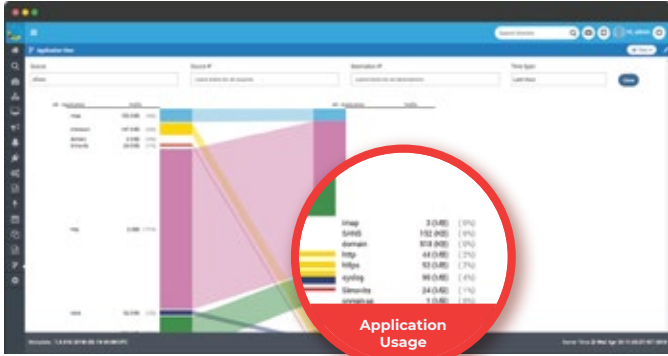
Application View

Source

Source IP

Destination IP

Time Span

Last hour

Clear

imap 3 (kB) (0%)
SANS 132 (kB) (0%)
domain 518 (kB) (0%)
http 44 (kB) (2%)
https 53 (kB) (7%)
syslog 99 (kB) (4%)
Simetrix 24 (kB) (1%)
snmptrap 1 (kB) (0%)

Application Usage